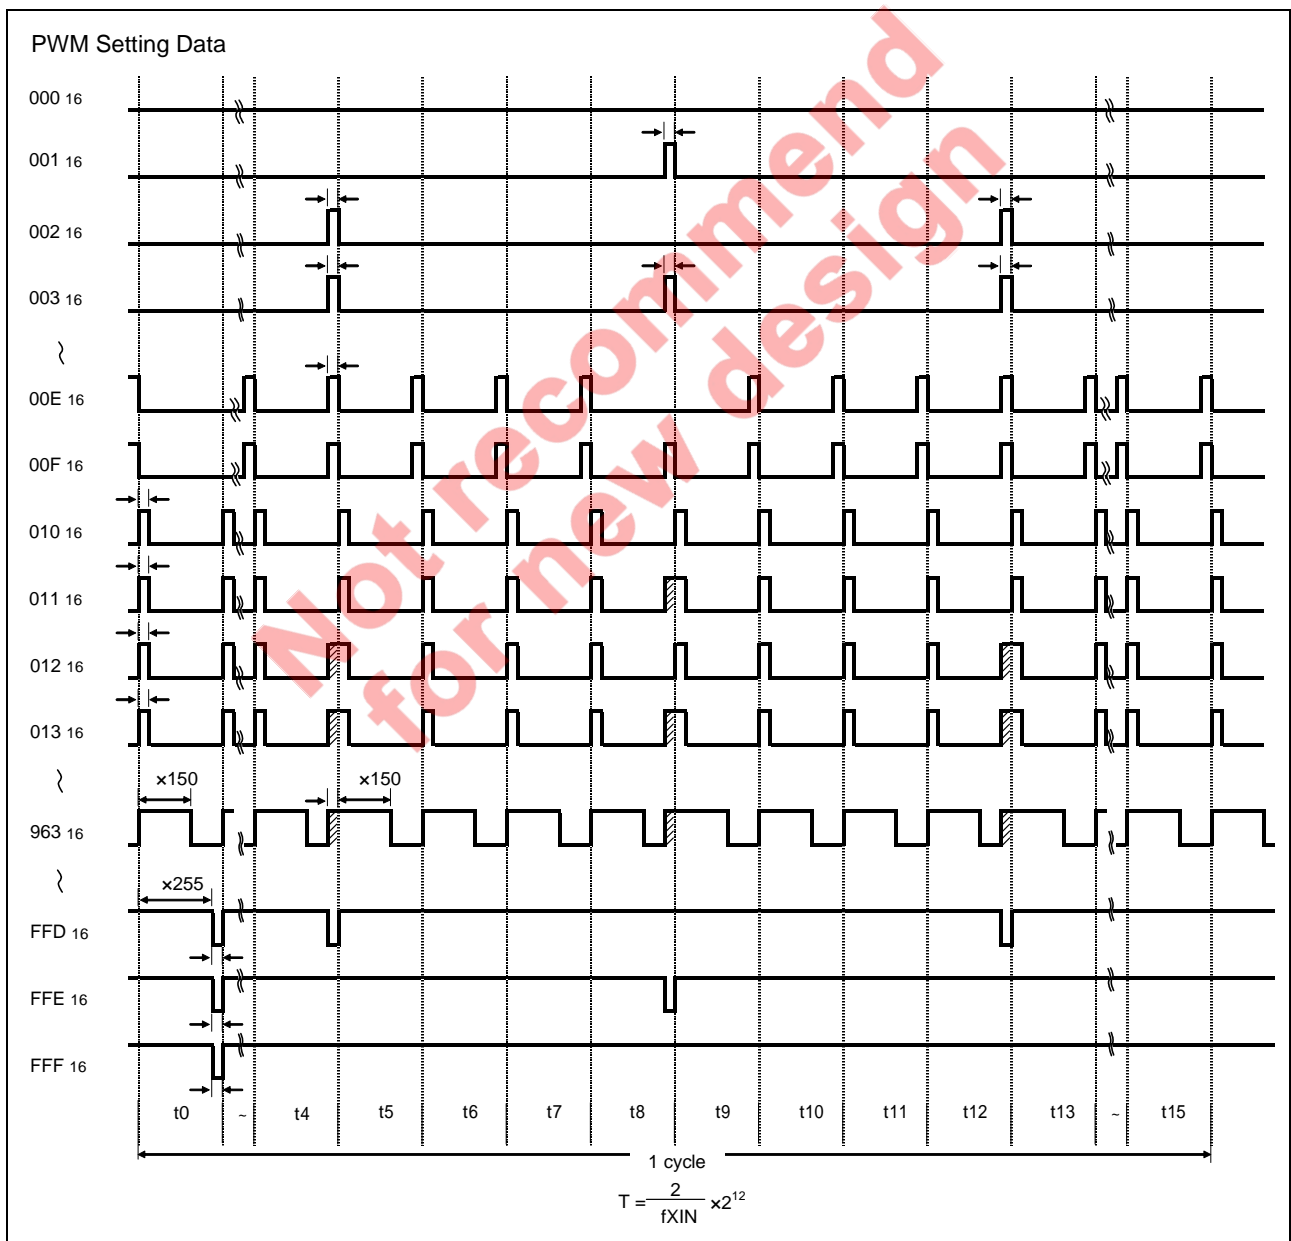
PWM Setting Data

000 16

001 16

002 16

003 16

00E 16

00F 16

010 16

011 16

012 16

013 16

×150

×150

963 16

×255

FFD 16

FFE 16

FFF 16

t0 ~ t4 t5 t6 t7 t8 t9 t10 t11 t12 t13 ~ t15

1 cycle

$T = \frac{2}{fXIN} \times 2^{12}$

Not recommend for new design